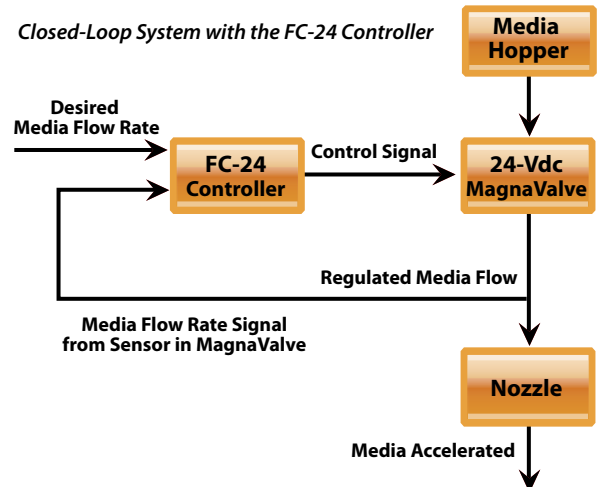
Closed-Loop System with the FC-24 Controller

Media Hopper

Desired Media Flow Rate

FC-24 Controller

Control Signal

24-Vdc MagnaValve

Regulated Media Flow

Media Flow Rate Signal from Sensor in MagnaValve

Nozzle

Media Accelerated